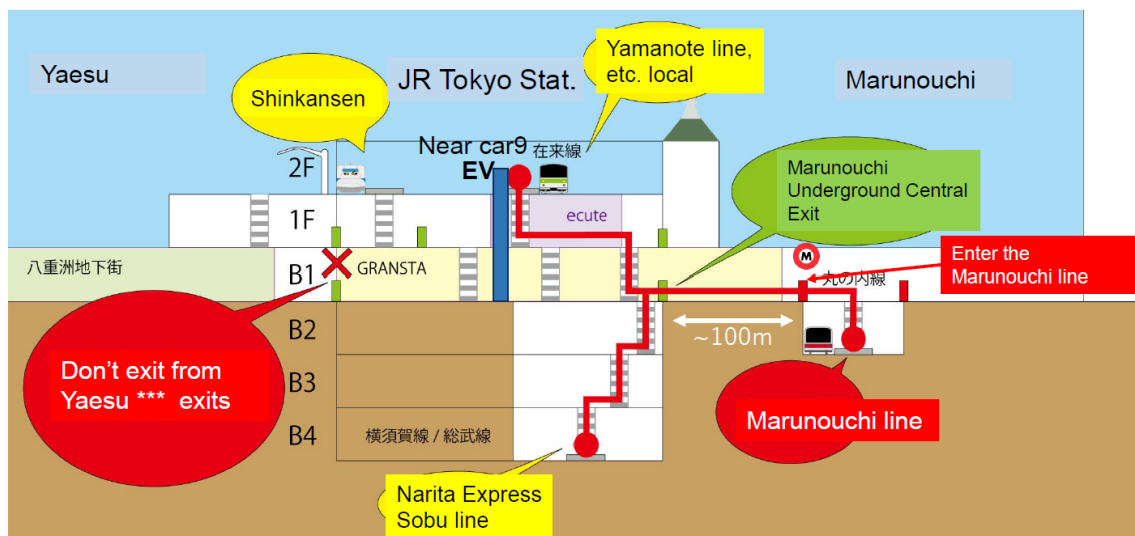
Yaesu

JR Tokyo Stat.

Marunouchi

Shinkansen

Yamanote line, etc. local

Near car9

EV

在来線

Marunouchi Underground Central Exit

2F

1F

ecute

八重洲地下街

B1

GRANSTA

M

Enter the Marunouchi line

丸の内線

B2

~100m

B3

B4

横須賀線 / 総武線

Don’t exit from Yaesu *** exits

Marunouchi line

Narita Express Sobu line